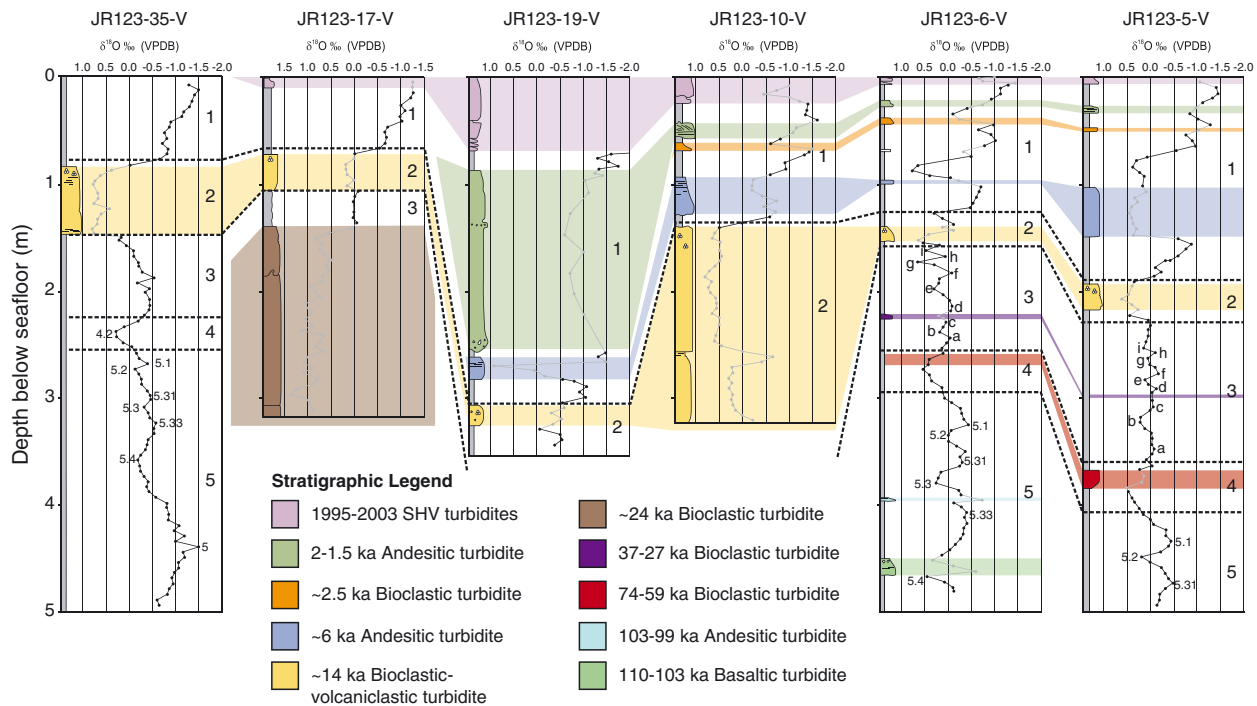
JR123-35-V
$\delta^{18}O$ ‰ (VPDB)
1.0 0.5 0.0 -0.5 -1.0 -1.5 -2.0

JR123-17-V
$\delta^{18}O$ ‰ (VPDB)
1.5 1.0 0.5 0.0 -0.5 -1.0 -1.5

JR123-19-V
$\delta^{18}O$ ‰ (VPDB)
1.5 1.0 0.5 0.0 -0.5 -1.0 -1.5 -2.0

JR123-10-V
$\delta^{18}O$ ‰ (VPDB)
1.5 1.0 0.5 0.0 -0.5 -1.0 -1.5 -2.0

JR123-6-V
$\delta^{18}O$ ‰ (VPDB)
1.0 0.5 0.0 -0.5 -1.0 -1.5 -2.0

JR123-5-V
$\delta^{18}O$ ‰ (VPDB)
1.0 0.5 0.0 -0.5 -1.0 -1.5 -2.0

Depth below seafloor (m)
0 1 2 3 4 5

1 2 3 4 4.2 5 5.1 5.2 5.31 5.3 5.33 5.4 5
1 2 3
1 2
1 2
1 2 3 4 5 i h g f e d c b a 5.1 5.2 5.31 5.3 5.33 5.4
1 2 3 4 5 i h g f e d c b a 5.1 5.2 5.31

Stratigraphic Legend
1995-2003 SHV turbidites
2-1.5 ka Andesitic turbidite
~2.5 ka Bioclastic turbidite
~6 ka Andesitic turbidite
~14 ka Bioclastic-volcaniclastic turbidite
~24 ka Bioclastic turbidite
37-27 ka Bioclastic turbidite
74-59 ka Bioclastic turbidite
103-99 ka Andesitic turbidite
110-103 ka Basaltic turbidite